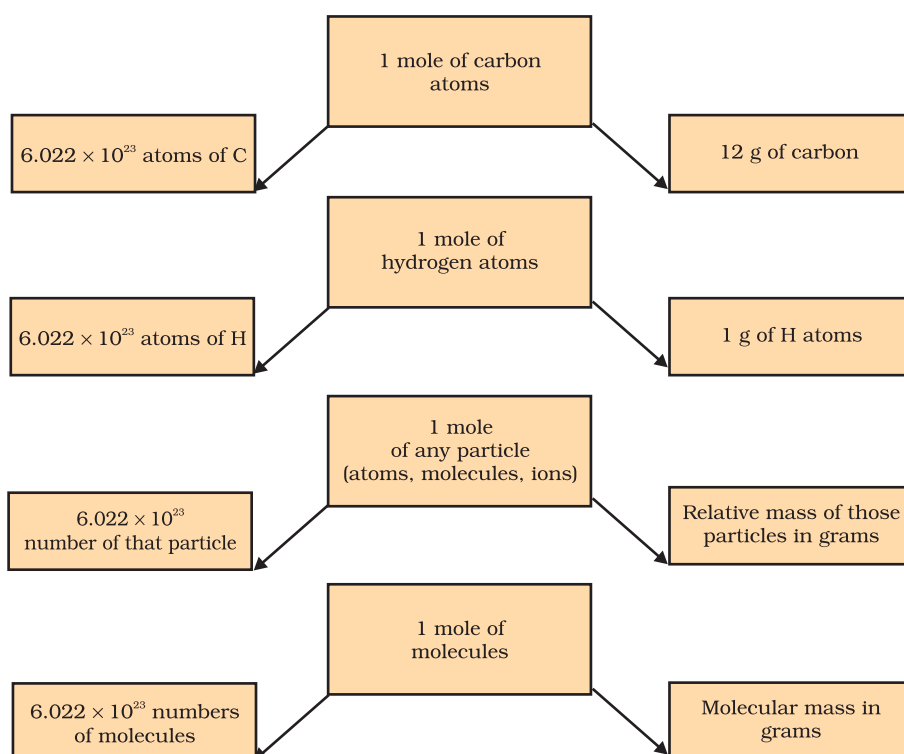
1 mole of carbon atoms

$6.022 \times 10^{23}$ atoms of C

12 g of carbon

1 mole of hydrogen atoms

$6.022 \times 10^{23}$ atoms of H

1 g of H atoms

1 mole of any particle (atoms, molecules, ions)

$6.022 \times 10^{23}$ number of that particle

Relative mass of those particles in grams

1 mole of molecules

$6.022 \times 10^{23}$ numbers of molecules

Molecular mass in grams